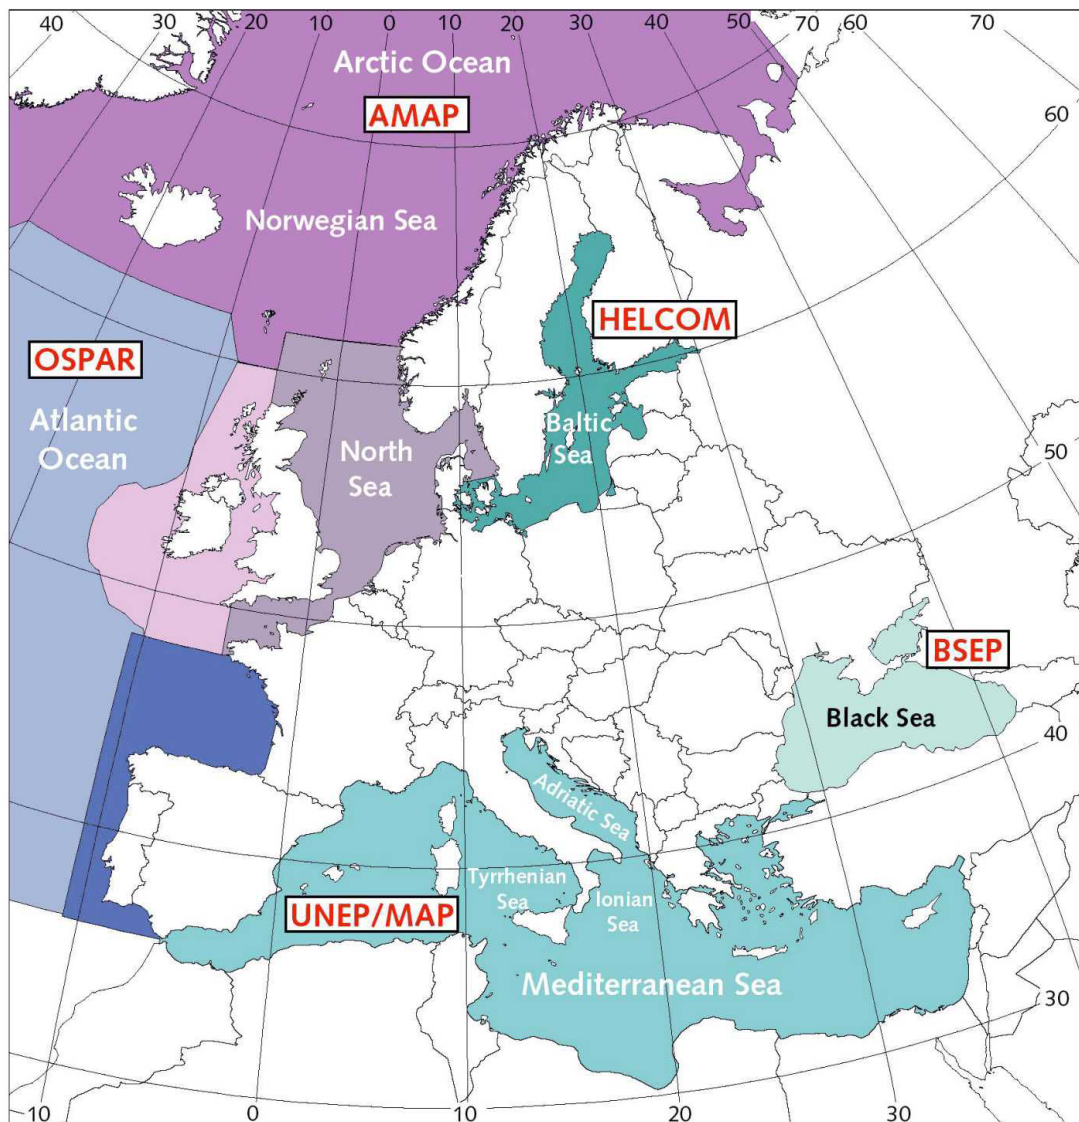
40 30 20 10 0 10 20 30 40 50 70 60 70

Arctic Ocean

AMAP

60

Norwegian Sea

HELCOM

OSPAR

Atlantic Ocean

North Sea

Baltic Sea

50

BSEP

Black Sea

40

Adriatic Sea

Tyrrhenian Sea

Ionian Sea

UNEP/MAP

Mediterranean Sea

30

-10 0 10 20 30